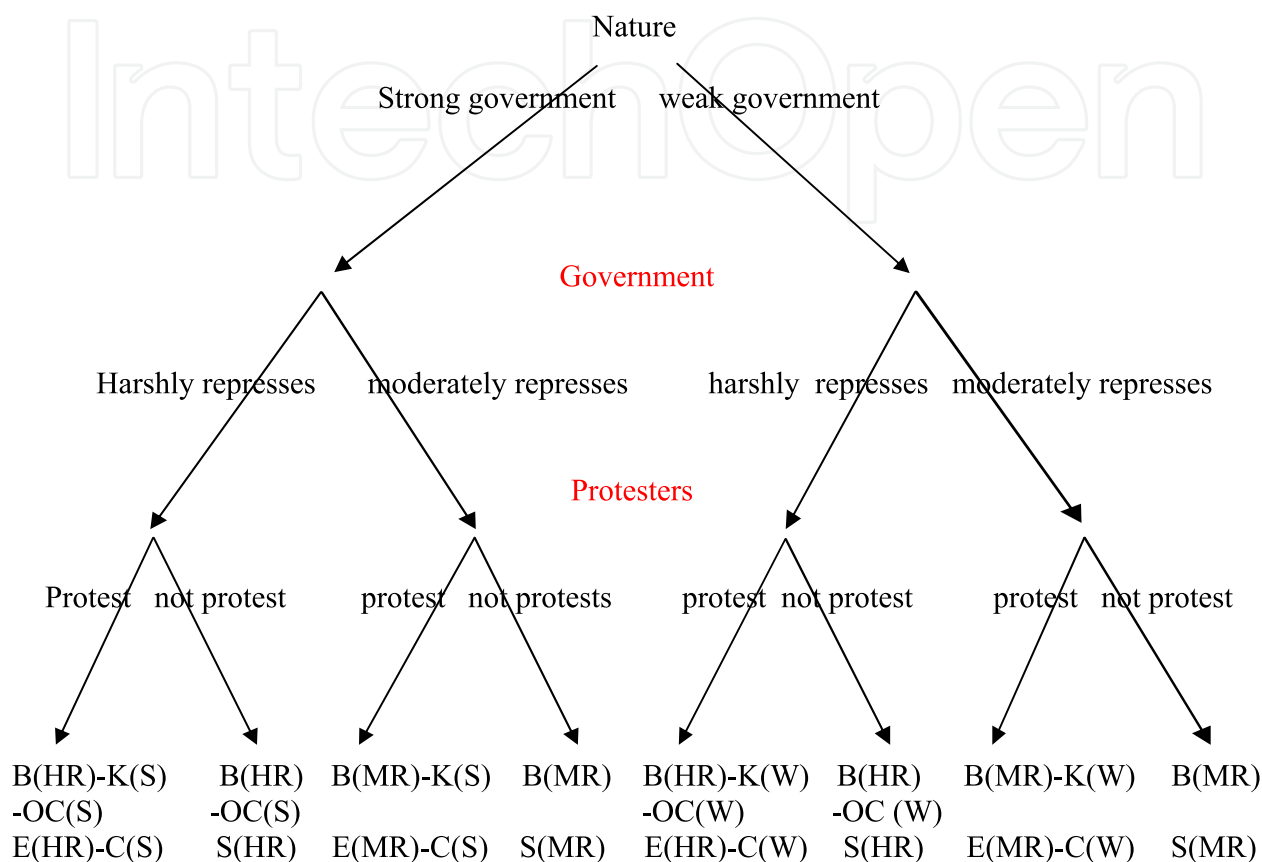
IntechOpen

Nature

Strong government weak government

Government

Harshly represses moderately represses harshly represses moderately represses

Protesters

Protest not protest protest not protests protest not protest protest not protest

B(HR)-K(S) -OC(S) E(HR)-C(S)

B(HR) -OC(S) S(HR)

B(MR)-K(S) E(MR)-C(S)

B(MR) S(MR)

B(HR)-K(W) -OC(W) E(HR)-C(W)

B(HR) -OC (W) S(HR)

B(MR)-K(W) E(MR)-C(W)

B(MR) S(MR)